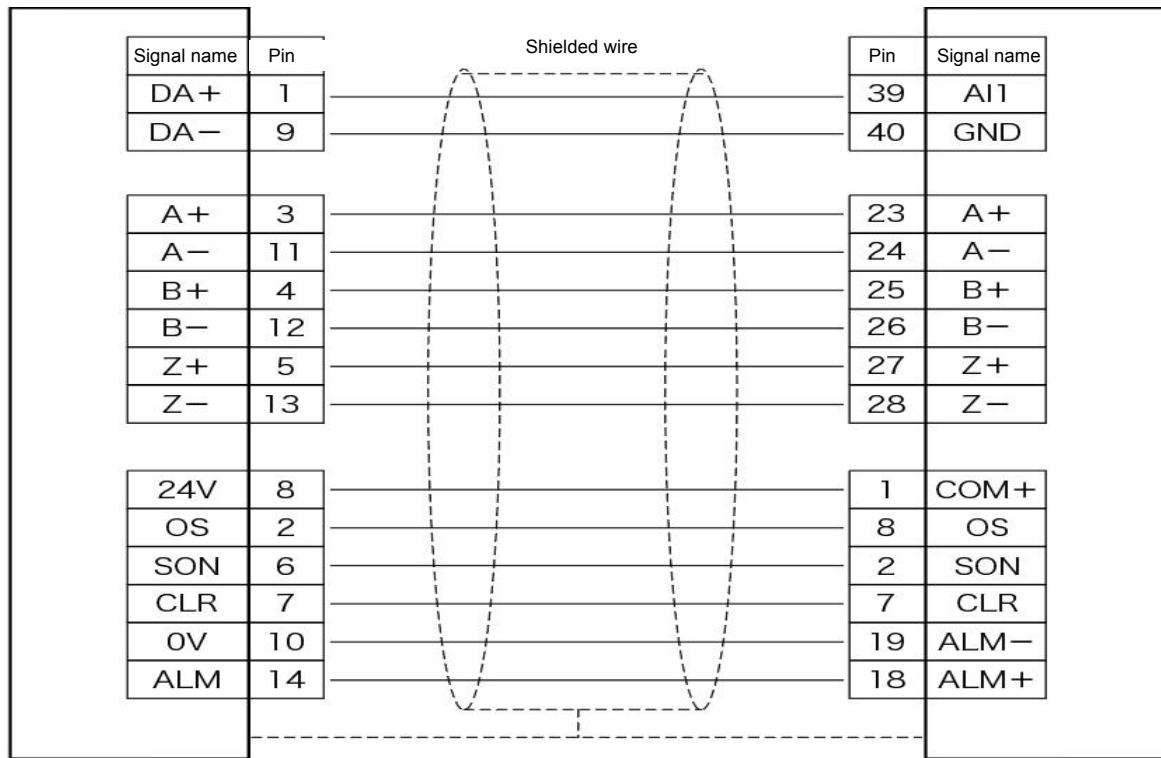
| Signal name | Pin |
|---|---|
| DA+ | 1 |
| DA− | 9 |
| A+ | 3 |
| A− | 11 |
| B+ | 4 |
| B− | 12 |
| Z+ | 5 |
| Z− | 13 |
| 24V | 8 |
| OS | 2 |
| SON | 6 |
| CLR | 7 |
| 0V | 10 |
| ALM | 14 |

Shielded wire

| Pin | Signal name |
|---|---|
| 39 | AI1 |
| 40 | GND |
| 23 | A+ |
| 24 | A− |
| 25 | B+ |
| 26 | B− |
| 27 | Z+ |
| 28 | Z− |
| 1 | COM+ |
| 8 | OS |
| 2 | SON |
| 7 | CLR |
| 19 | ALM− |
| 18 | ALM+ |